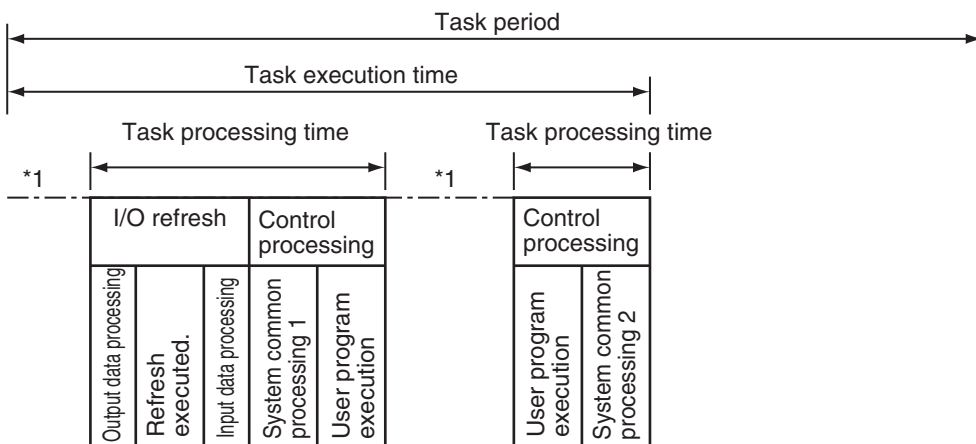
Task period

Task execution time

Task processing time

Task processing time

*1

*1

I/O refresh

Control processing

Output data processing

Refresh executed.

Input data processing

System common processing 1

User program execution

Control processing

User program execution

System common processing 2